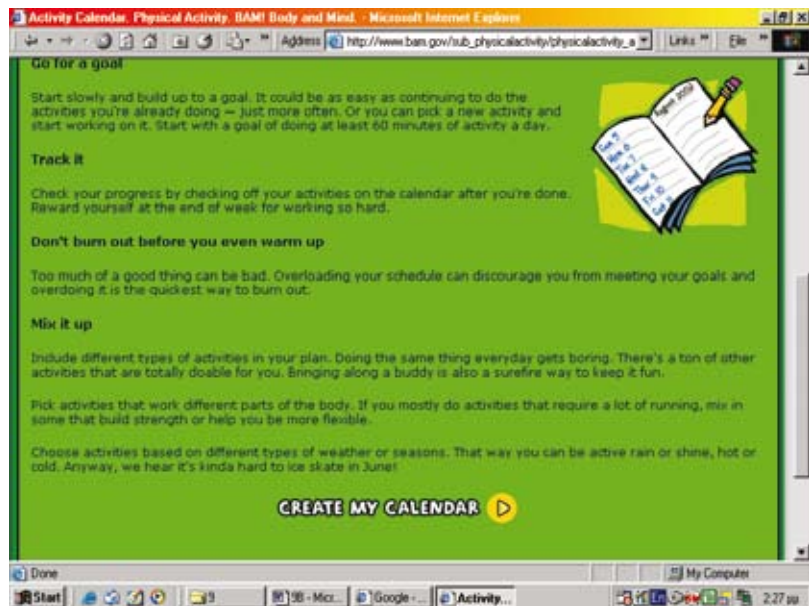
Activity Calendar. Physical Activity. BAM! Body and Mind. - Microsoft Internet Explorer

Address http://www.bam.gov/sub_physicalactivity/physicalactivity_a

Links File

Go for a goal

Start slowly and build up to a goal. It could be as easy as continuing to do the activities you're already doing — just more often. Or you can pick a new activity and start working on it. Start with a goal of doing at least 60 minutes of activity a day.

Track it

Check your progress by checking off your activities on the calendar after you're done. Reward yourself at the end of week for working so hard.

Don't burn out before you even warm up

Too much of a good thing can be bad. Overloading your schedule can discourage you from meeting your goals and overdoing it is the quickest way to burn out.

Mix it up

Include different types of activities in your plan. Doing the same thing everyday gets boring. There's a ton of other activities that are totally doable for you. Bringing along a buddy is also a surefire way to keep it fun.

Pick activities that work different parts of the body. If you mostly do activities that require a lot of running, mix in some that build strength or help you be more flexible.

Choose activities based on different types of weather or seasons. That way you can be active rain or shine, hot or cold. Anyway, we hear it's kinda hard to ice skate in June!

CREATE MY CALENDAR

Done

My Computer

Start 9 9B - Micr... Google -... Activity... 2:27 pm